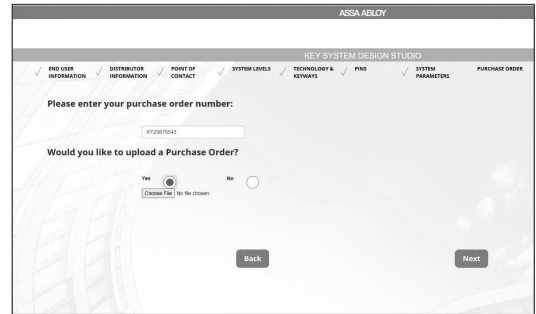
ASSA ABLOY

KEY SYSTEM DESIGN STUDIO

END USER INFORMATION
DISTRIBUTOR INFORMATION
POINT OF CONTACT
SYSTEM LEVELS
TECHNOLOGY & KEYWAYS
PINS
SYSTEM PARAMETERS
PURCHASE ORDER

Please enter your purchase order number:

XYZ9876543

Would you like to upload a Purchase Order?

Yes
No

Choose File No file chosen

Back

Next